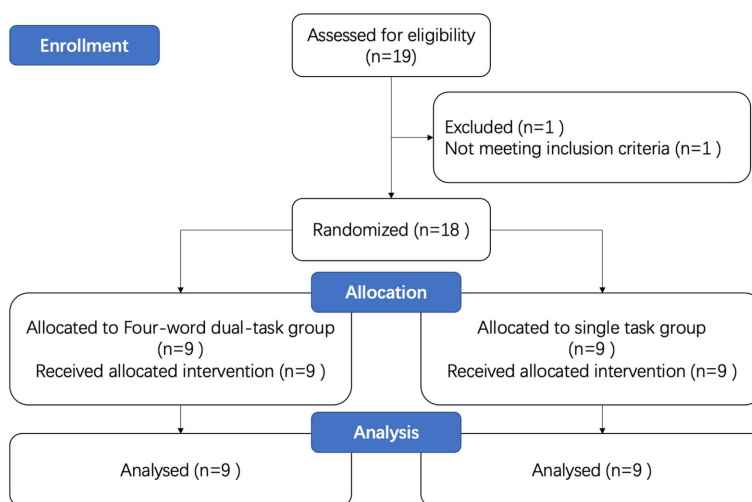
Enrollment

Assessed for eligibility (n=19)

Excluded (n=1 )
Not meeting inclusion criteria (n=1 )

Randomized (n=18 )

Allocation

Allocated to Four-word dual-task group (n=9 )
Received allocated intervention (n=9 )

Allocated to single task group (n=9 )
Received allocated intervention (n=9 )

Analysis

Analysed (n=9 )

Analysed (n=9 )